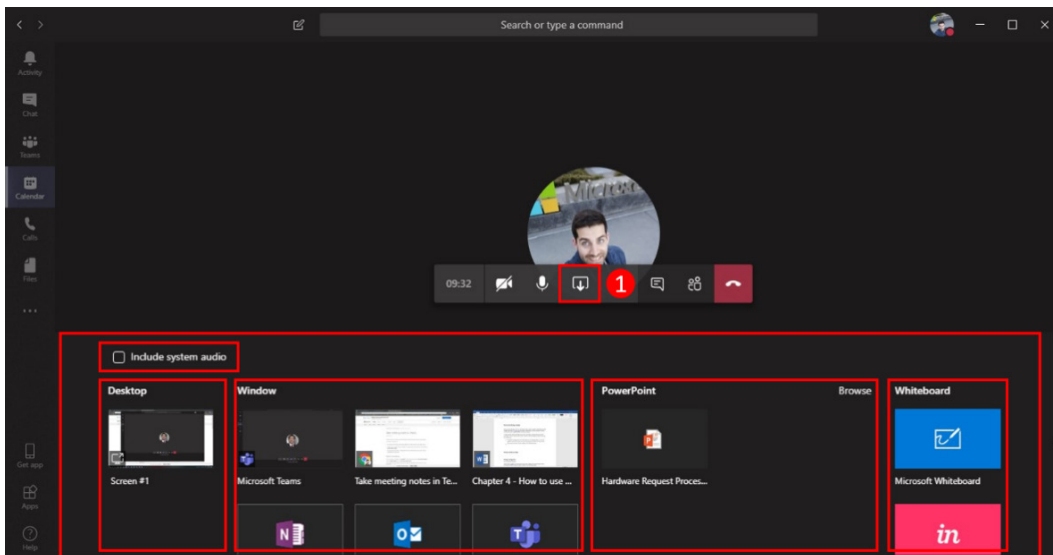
Search or type a command

Activity
Chat
Teams
Calendar
Calls
Files
...

09:32

1

Include system audio

Desktop
Screen #1

Window
Microsoft Teams
Take meeting notes in Te...
Chapter 4 - How to use ...

PowerPoint
Browse
Hardware Request Proces...

Whiteboard
Microsoft Whiteboard

Get app
Apps
Help